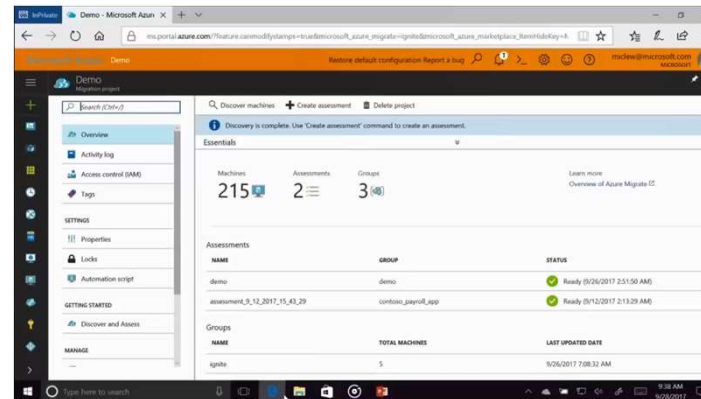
InPrivate Demo - Microsoft Azure ×

ms.portal.azure.com/?feature.canmodifystamps=true&microsoft_azure_migrate=ignite&microsoft_azure_marketplace_ItemHideKey=A

Microsoft Azure Demo

Restore default configuration Report a bug

msclew@microsoft.com MICROSOFT

Demo
Migration project

Search (Ctrl+/)

Overview

Activity log

Access control (IAM)

Tags

SETTINGS

Properties

Locks

Automation script

GETTING STARTED

Discover and Assess

MANAGE

Discover machines Create assessment Delete project

Discovery is complete. Use 'Create assessment' command to create an assessment.

Essentials

Machines 215

Assessments 2

Groups 3

Learn more
Overview of Azure Migrate

Assessments

| NAME | GROUP | STATUS |
|---|---|---|
| demo | demo | Ready (9/26/2017 2:51:50 AM) |
| assessment_9_12_2017_15_43_29 | contoso_payroll_app | Ready (9/12/2017 2:13:29 AM) |

Groups

| NAME | TOTAL MACHINES | LAST UPDATED DATE |
|---|---|---|
| ignite | 5 | 9/26/2017 7:08:32 AM |

Type here to search

9:38 AM
9/26/2017